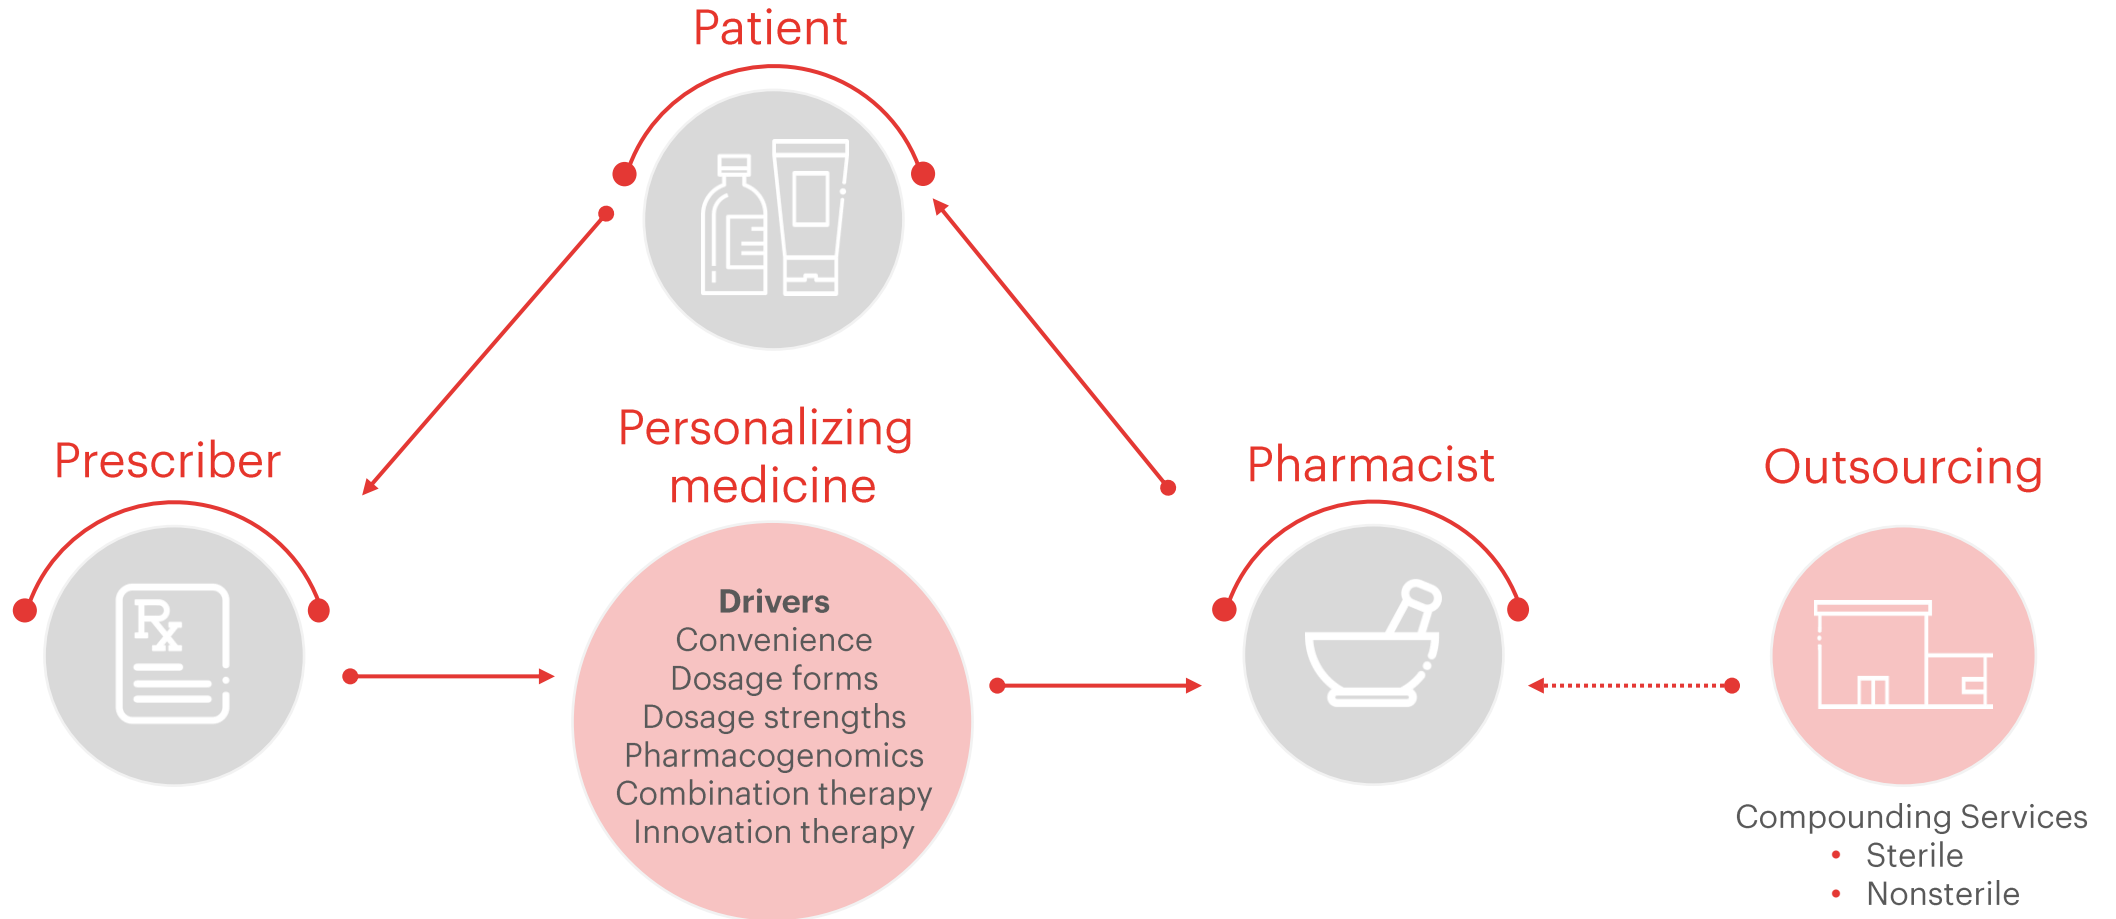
Patient

Prescriber

Rx

Personalizing medicine

Drivers
Convenience
Dosage forms
Dosage strengths
Pharmacogenomics
Combination therapy
Innovation therapy

Pharmacist

Outsourcing

Compounding Services
• Sterile
• Nonsterile